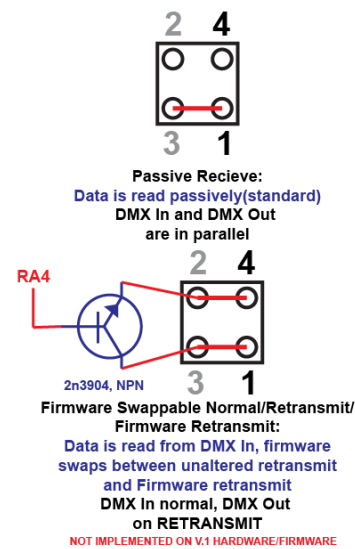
2 4

3 1

Passive Recieve:
Data is read passively(standard)
DMX In and DMX Out
are in parallel

RA4

2 4

2n3904, NPN

3 1

Firmware Swappable Normal/Retransmit/
Firmware Retransmit:
Data is read from DMX In, firmware swaps between unaltered retransmit and Firmware retransmit
DMX In normal, DMX Out on RETRANSMIT
NOT IMPLEMENTED ON V.1 HARDWARE/FIRMWARE